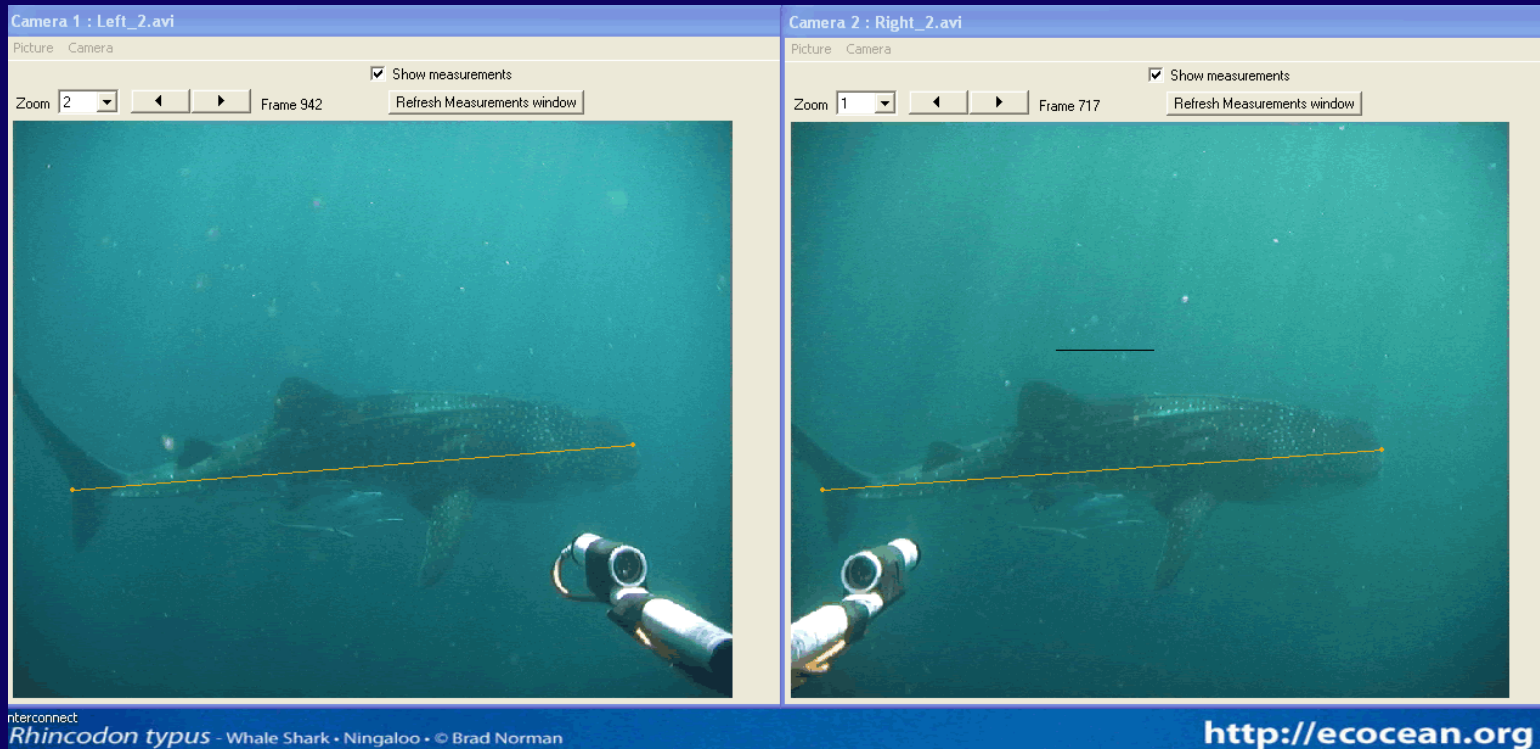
Camera 1 : Left_2.avi
Picture Camera
Show measurements
Zoom 2
Frame 942
Refresh Measurements window

Camera 2 : Right_2.avi
Picture Camera
Show measurements
Zoom 1
Frame 717
Refresh Measurements window

nterconnect
Rhincodon typus - Whale Shark • Ningaloo • © Brad Norman
http://ecocean.org